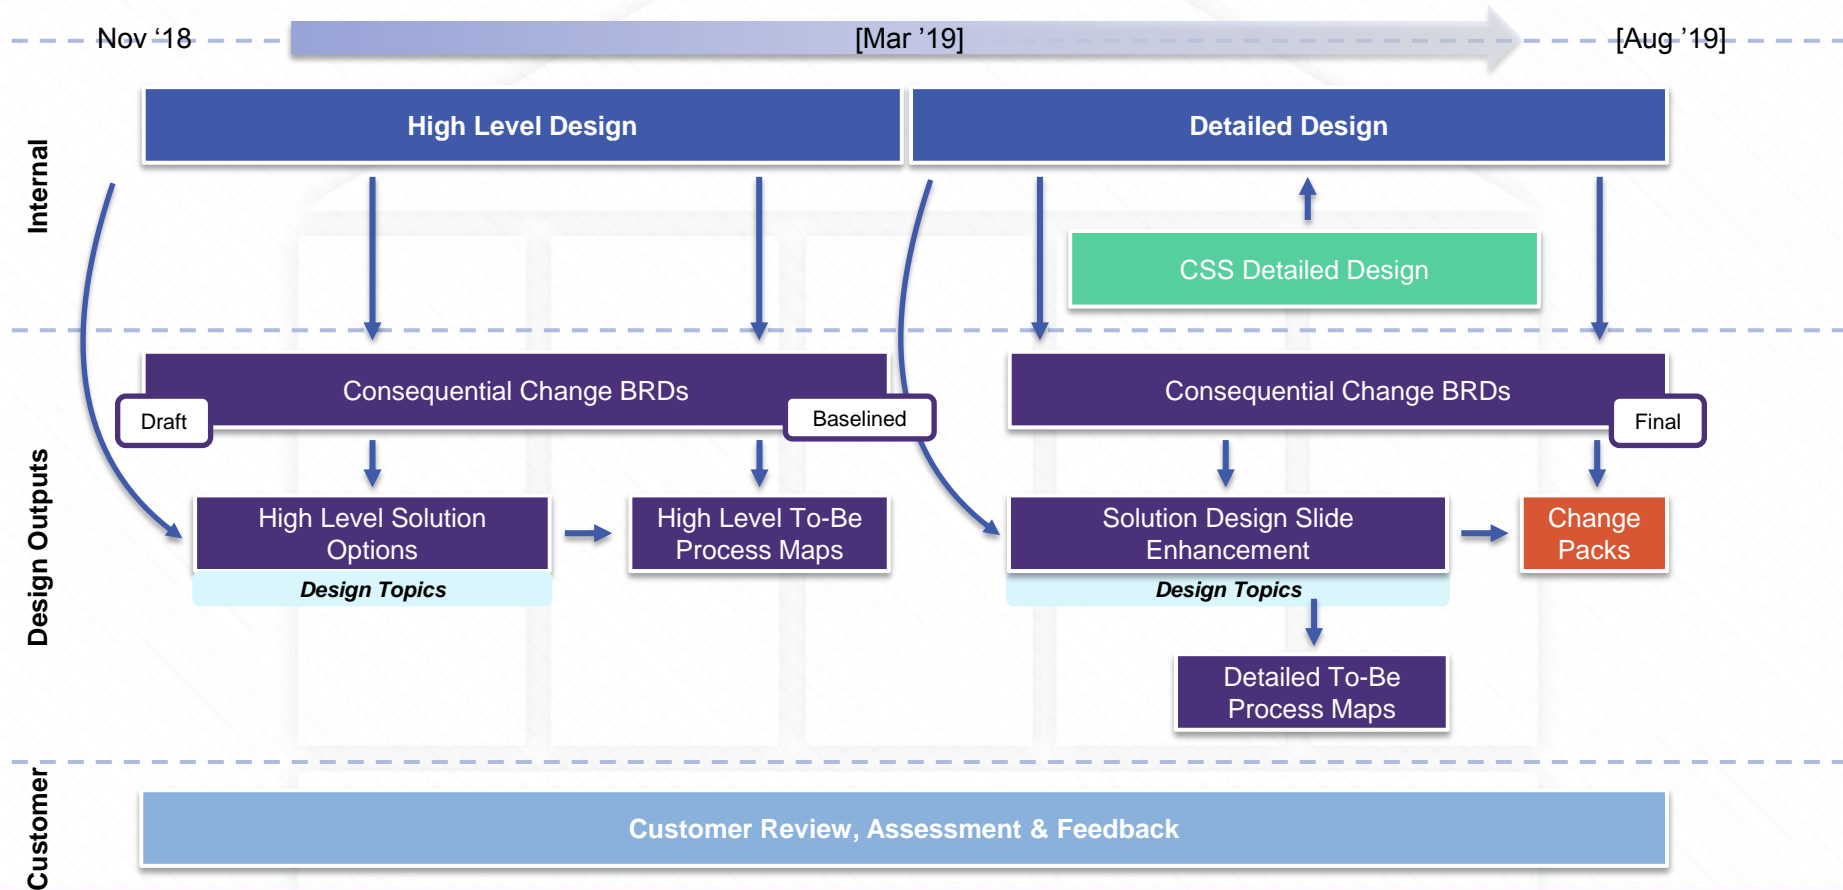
Nov ‘18
[Mar ’19]
[Aug ’19]

Internal

High Level Design

Detailed Design

CSS Detailed Design

Design Outputs

Consequential Change BRDs
Draft
Baselined

Consequential Change BRDs
Final

High Level Solution Options
Design Topics

High Level To-Be Process Maps

Solution Design Slide Enhancement
Design Topics

Change Packs

Detailed To-Be Process Maps

Customer

Customer Review, Assessment & Feedback